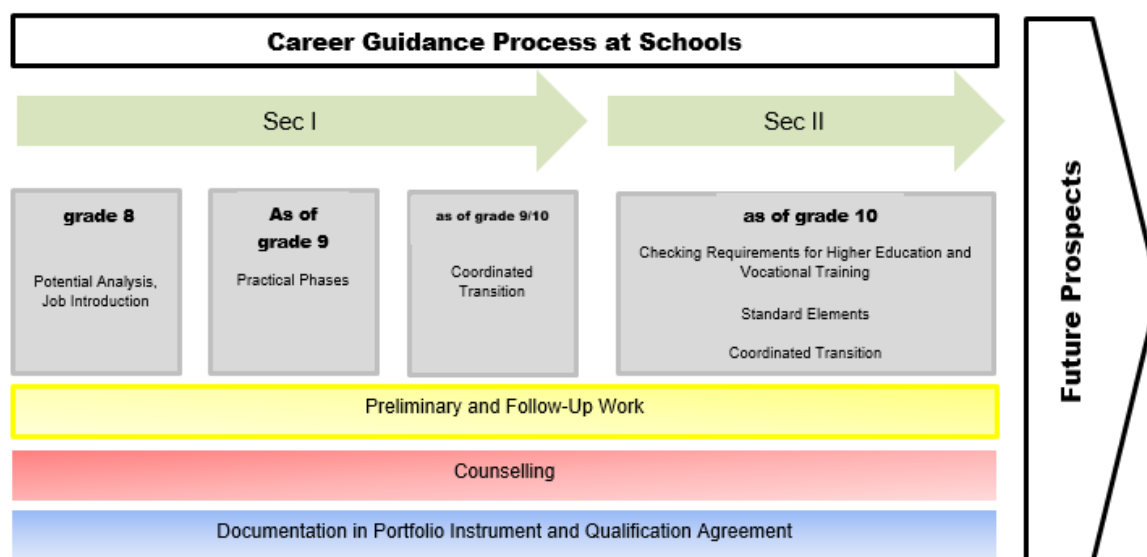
Career Guidance Process at Schools

Sec I

Sec II

grade 8

Potential Analysis, Job Introduction

As of grade 9

Practical Phases

as of grade 9/10

Coordinated Transition

as of grade 10

Checking Requirements for Higher Education and Vocational Training

Standard Elements

Coordinated Transition

Preliminary and Follow-Up Work

Counselling

Documentation in Portfolio Instrument and Qualification Agreement

Future Prospects